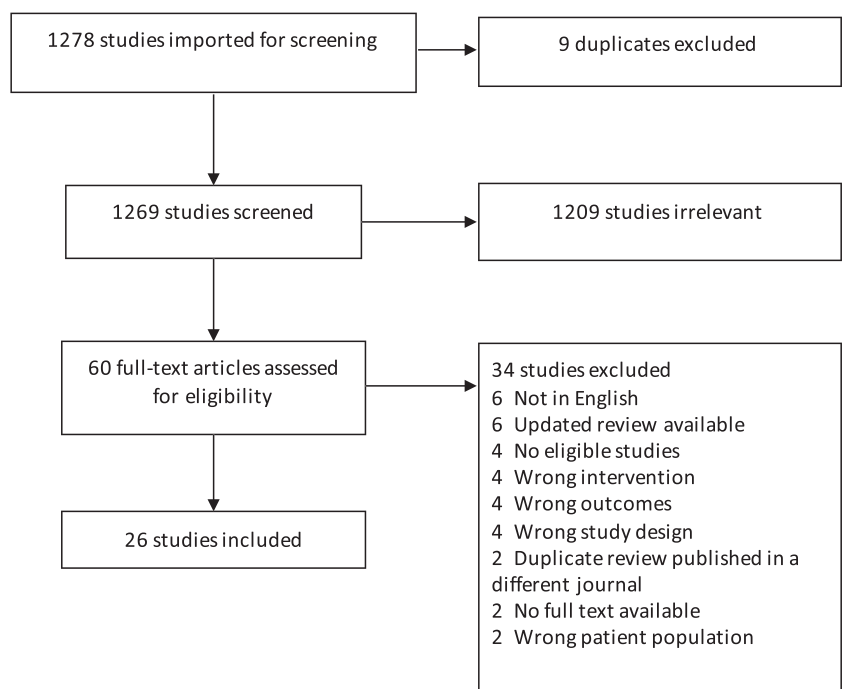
1278 studies imported for screening

9 duplicates excluded

1269 studies screened

1209 studies irrelevant

60 full-text articles assessed for eligibility

34 studies excluded
6 Not in English
6 Updated review available
4 No eligible studies
4 Wrong intervention
4 Wrong outcomes
4 Wrong study design
2 Duplicate review published in a different journal
2 No full text available
2 Wrong patient population

26 studies included